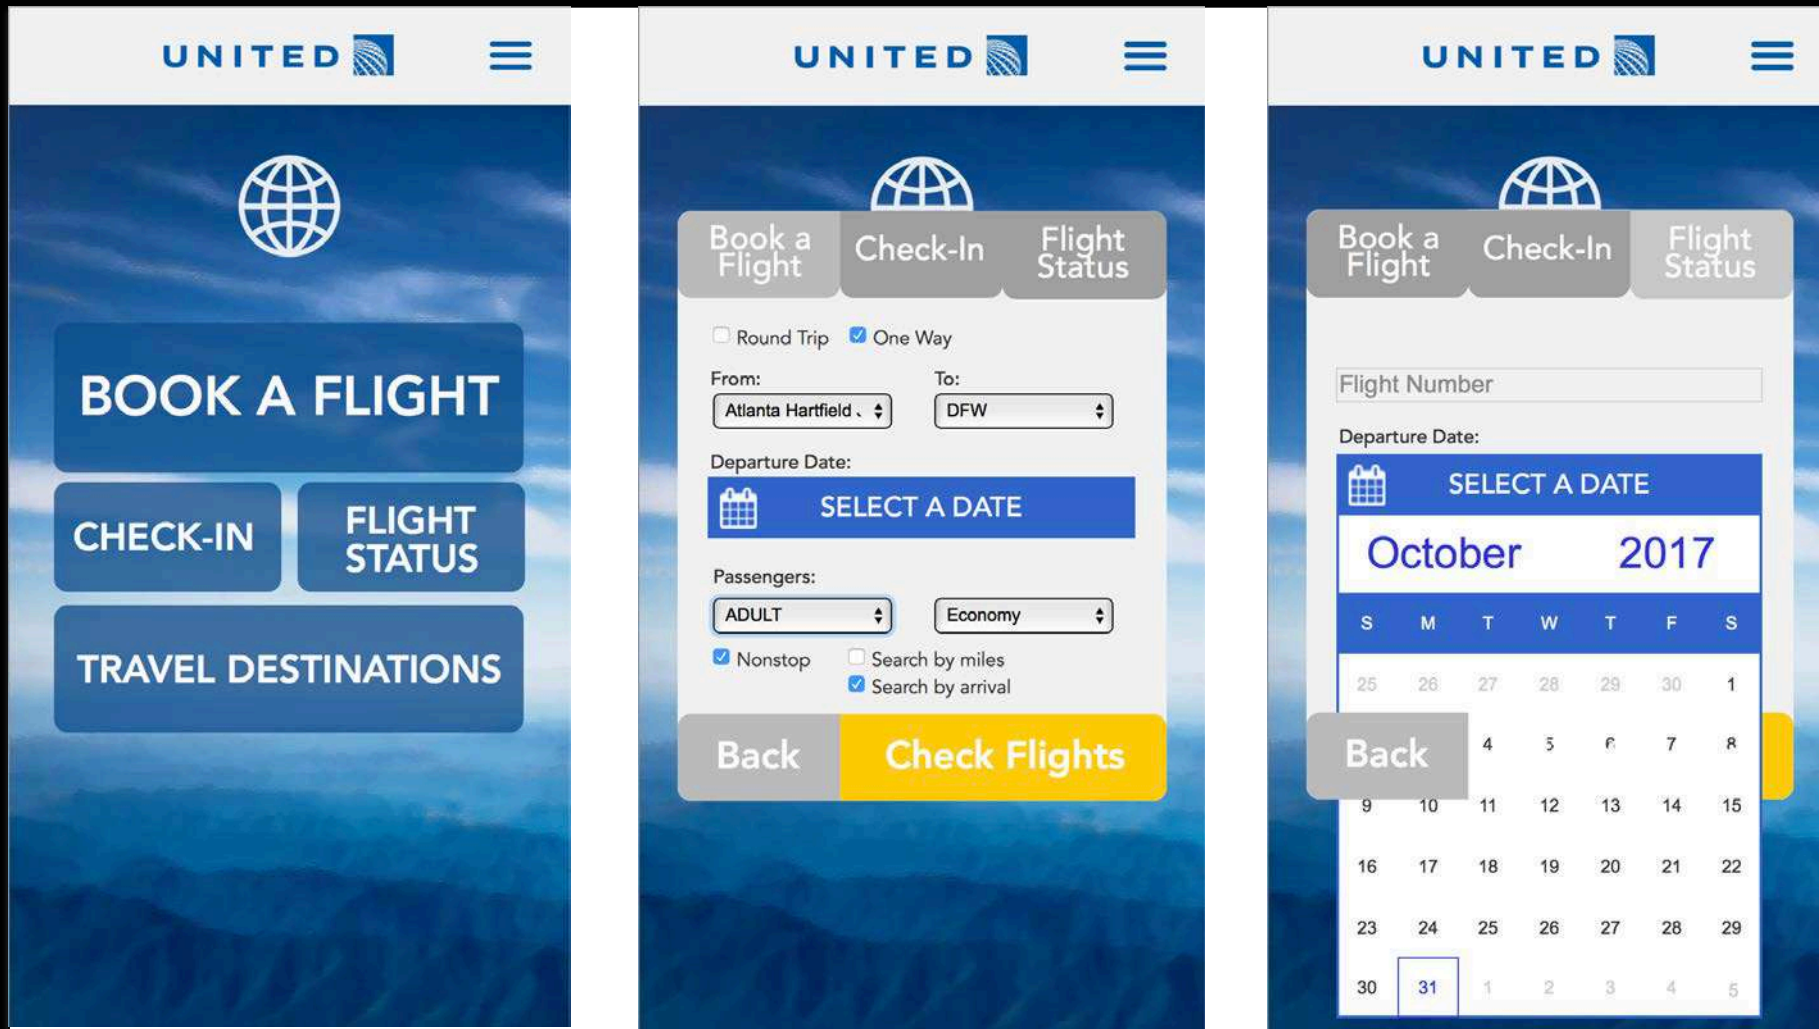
UNITED

BOOK A FLIGHT

CHECK-IN

FLIGHT STATUS

TRAVEL DESTINATIONS

UNITED

Book a Flight

Check-In

Flight Status

Round Trip One Way

From: Atlanta Hartfield

To: DFW

Departure Date:

SELECT A DATE

Passengers:

ADULT

Economy

Nonstop

Search by miles

Search by arrival

Back

Check Flights

UNITED

Book a Flight

Check-In

Flight Status

Flight Number

Departure Date:

SELECT A DATE

October 2017

| S | M | T | W | T | F | S |
|---|---|---|---|---|---|---|
| 25 | 26 | 27 | 28 | 29 | 30 | 1 |
| | | 4 | 5 | 6 | 7 | 8 |
| 9 | 10 | 11 | 12 | 13 | 14 | 15 |
| 16 | 17 | 18 | 19 | 20 | 21 | 22 |
| 23 | 24 | 25 | 26 | 27 | 28 | 29 |
| 30 | 31 | 1 | 2 | 3 | 4 | 5 |

Back